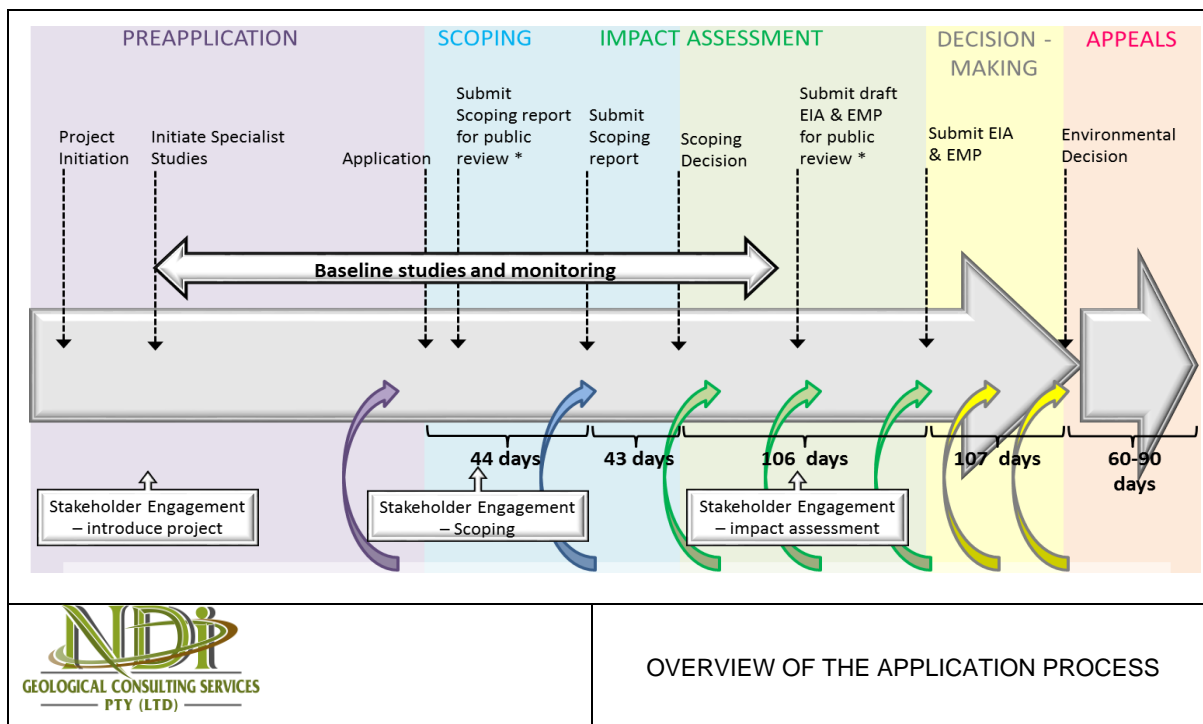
PREAPPLICATION

SCOPING

IMPACT ASSESSMENT

DECISION - MAKING

APPEALS

Project Initiation

Initiate Specialist Studies

Application

Submit Scoping report for public review *

Submit Scoping report

Scoping Decision

Submit draft EIA & EMP for public review *

Submit EIA & EMP

Environmental Decision

Baseline studies and monitoring

44 days

43 days

106 days

107 days

60-90 days

Stakeholder Engagement – introduce project

Stakeholder Engagement – Scoping

Stakeholder Engagement – impact assessment

NDi

GEOLOGICAL CONSULTING SERVICES

PTY (LTD)

OVERVIEW OF THE APPLICATION PROCESS